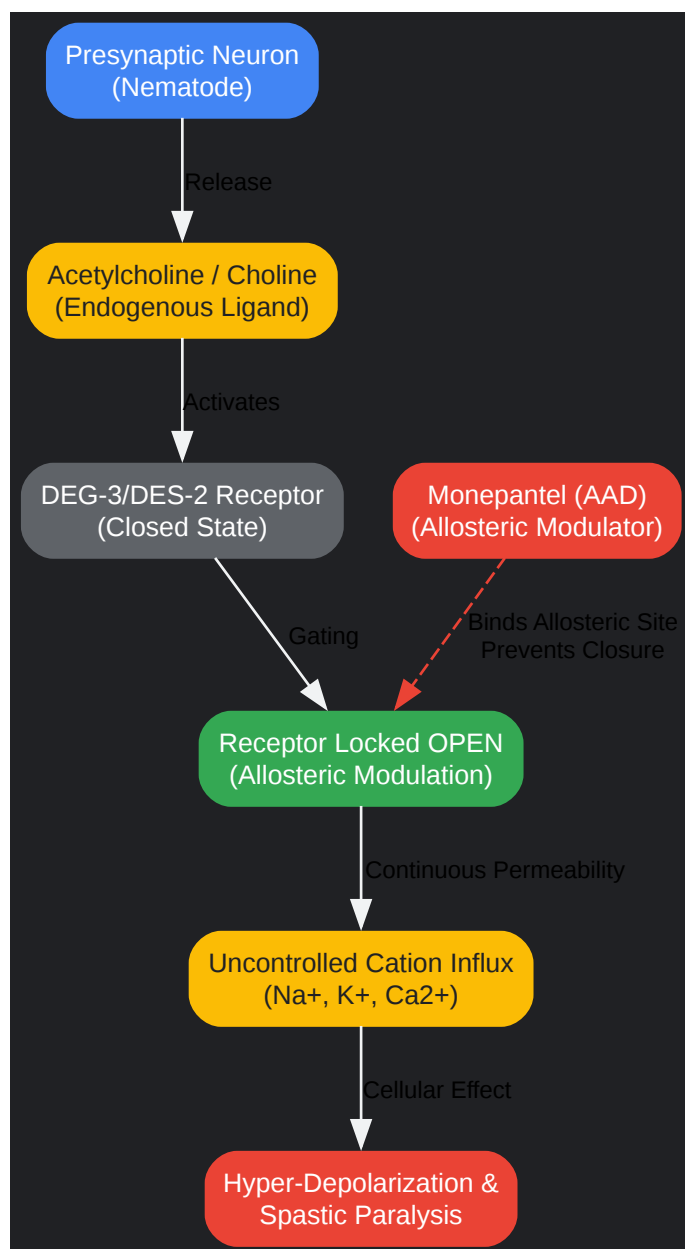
Presynaptic Neuron
(Nematode)

Release

Acetylcholine / Choline
(Endogenous Ligand)

Activates

DEG-3/DES-2 Receptor
(Closed State)

Monepantel (AAD)
(Allosteric Modulator)

Gating

Binds Allosteric Site
Prevents Closure

Receptor Locked OPEN
(Allosteric Modulation)

Continuous Permeability

Uncontrolled Cation Influx
(Na+, K+, Ca2+)

Cellular Effect

Hyper-Depolarization &
Spastic Paralysis